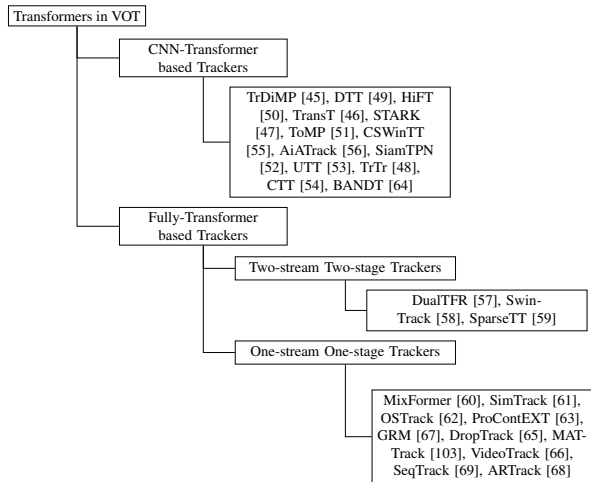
Transformers in VOT

CNN-Transformer based Trackers

TrDiMP [45], DTT [49], HiFT [50], TransT [46], STARK [47], ToMP [51], CSWinTT [55], AiATrack [56], SiamTPN [52], UTT [53], TrTr [48], CTT [54], BANDT [64]

Fully-Transformer based Trackers

Two-stream Two-stage Trackers

DualTFR [57], Swin-Track [58], SparseTT [59]

One-stream One-stage Trackers

MixFormer [60], SimTrack [61], OSTrack [62], ProContEXT [63], GRM [67], DropTrack [65], MAT-Track [103], VideoTrack [66], SeqTrack [69], ARTrack [68]